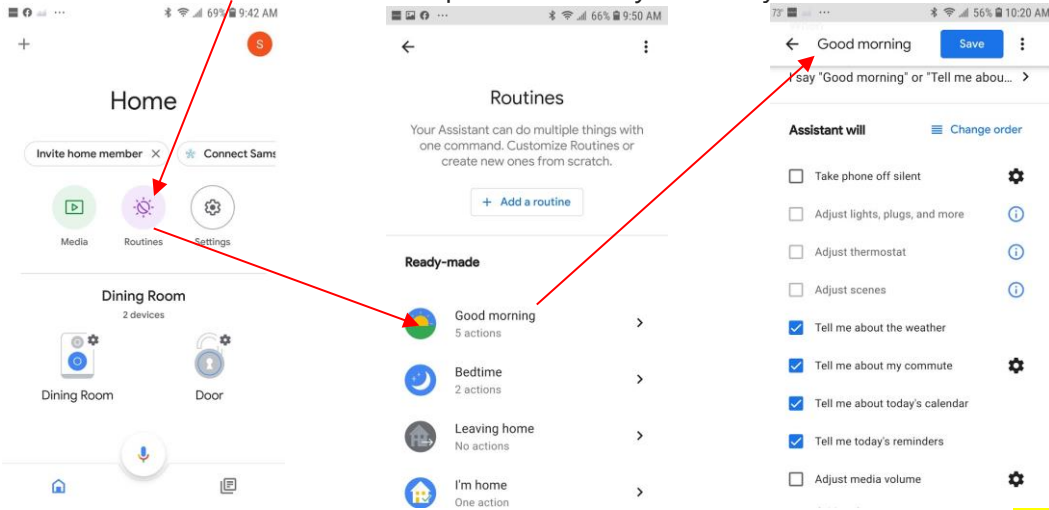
69% 9:42 AM

+

S

Home

Invite home member ✕

Connect Sams

Media

Routines

Settings

Dining Room

2 devices

Dining Room

Door

66% 9:50 AM

←

Routines

Your Assistant can do multiple things with one command. Customize Routines or create new ones from scratch.

+ Add a routine

Ready-made

Good morning
5 actions

Bedtime
2 actions

Leaving home
No actions

I'm home
One action

73° 56% 10:20 AM

← Good morning

Save

I say "Good morning" or "Tell me abou...

Assistant will

Change order

Take phone off silent

Adjust lights, plugs, and more

Adjust thermostat

Adjust scenes

Tell me about the weather

Tell me about my commute

Tell me about today's calendar

Tell me today's reminders

Adjust media volume